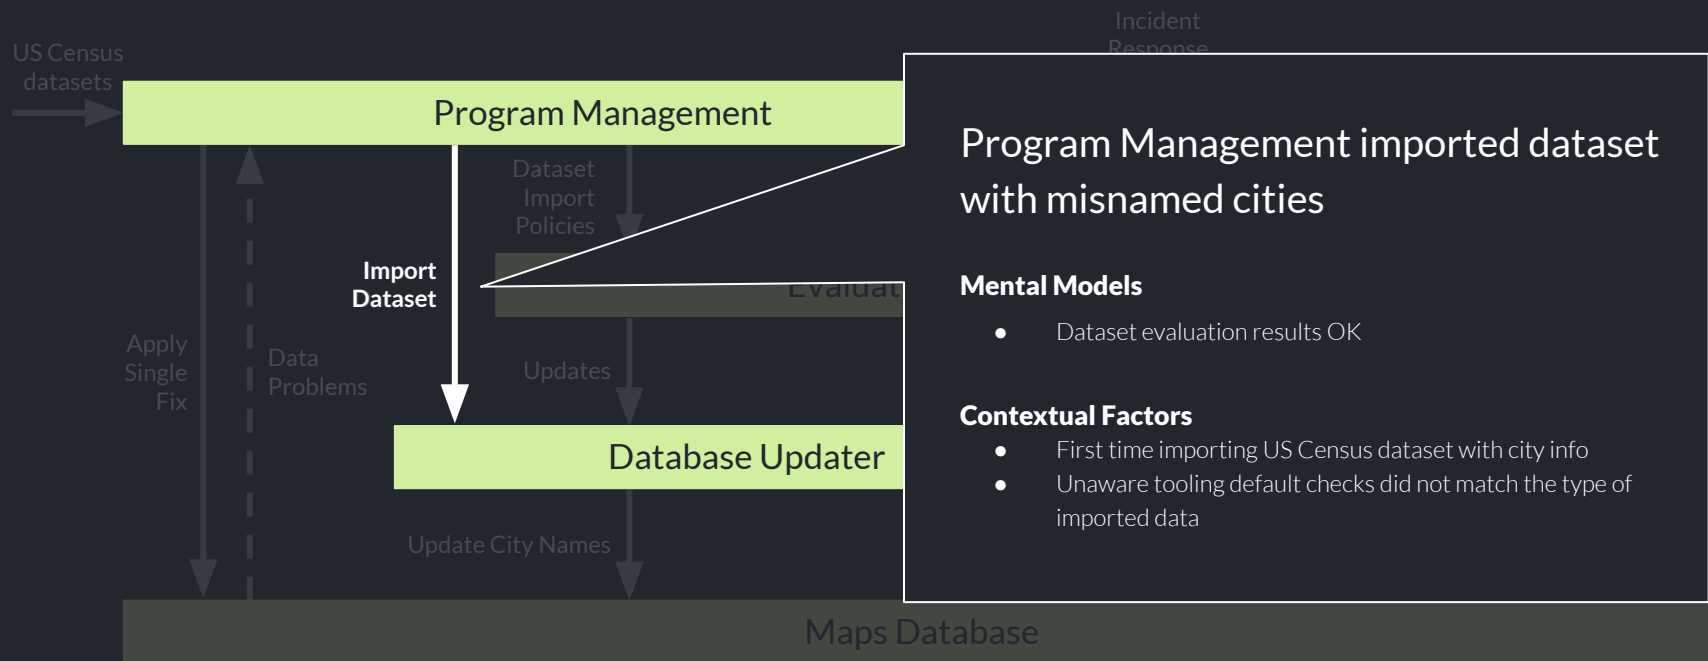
Incident Response

US Census datasets

Program Management

Dataset Import Policies

Import Dataset

Evaluat

Apply Single Fix

Data Problems

Updates

Database Updater

Update City Names

Maps Database

Program Management imported dataset with misnamed cities

Mental Models
- Dataset evaluation results OK

Contextual Factors
- First time importing US Census dataset with city info
- Unaware tooling default checks did not match the type of imported data